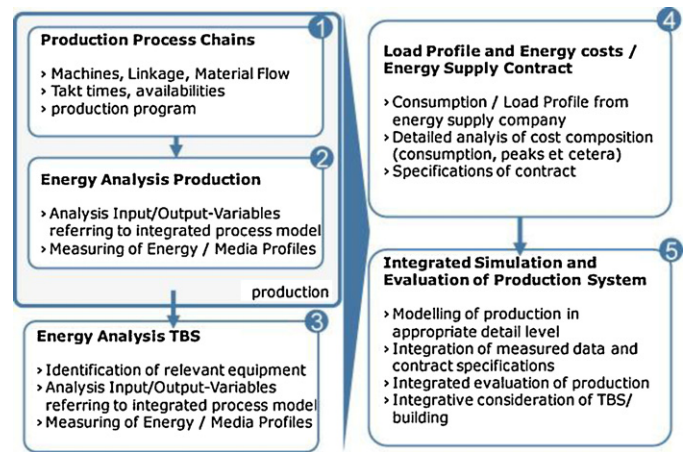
1

Production Process Chains

› Machines, Linkage, Material Flow
› Takt times, availabilities
› production program

2

Energy Analysis Production

› Analysis Input/Output-Variables referring to integrated process model
› Measuring of Energy / Media Profiles

production

3

Energy Analysis TBS

› Identification of relevant equipment
› Analysis Input/Output-Variables referring to integrated process model
› Measuring of Energy / Media Profiles

4

Load Profile and Energy costs / Energy Supply Contract

› Consumption / Load Profile from energy supply company
› Detailed analyis of cost composition (consumption, peaks et cetera)
› Specifications of contract

5

Integrated Simulation and Evaluation of Production System

› Modelling of production in appropriate detail level
› Integration of measured data and contract specifications
› Integrated evaluation of production
› Integrative consideration of TBS/ building